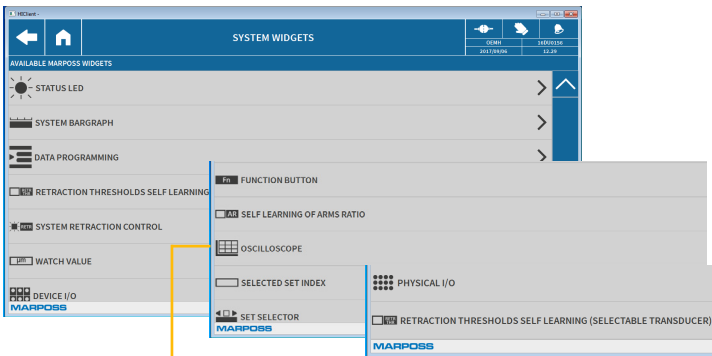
HEClient -

SYSTEM WIDGETS

OEMH 16E00156
2017/09/06 12.29

AVAILABLE MARPOSS WIDGETS

STATUS LED

SYSTEM BARGRAPH

DATA PROGRAMMING

RETRACTION THRESHOLDS SELF LEARNING

SYSTEM RETRACTION CONTROL

WATCH VALUE

DEVICE I/O

MARPOSS

Fn FUNCTION BUTTON

AR SELF LEARNING OF ARMS RATIO

OSCILLOSCOPE

SELECTED SET INDEX

SET SELECTOR

MARPOSS

PHYSICAL I/O

RETRACTION THRESHOLDS SELF LEARNING (SELECTABLE TRANSDUCER)

MARPOSS